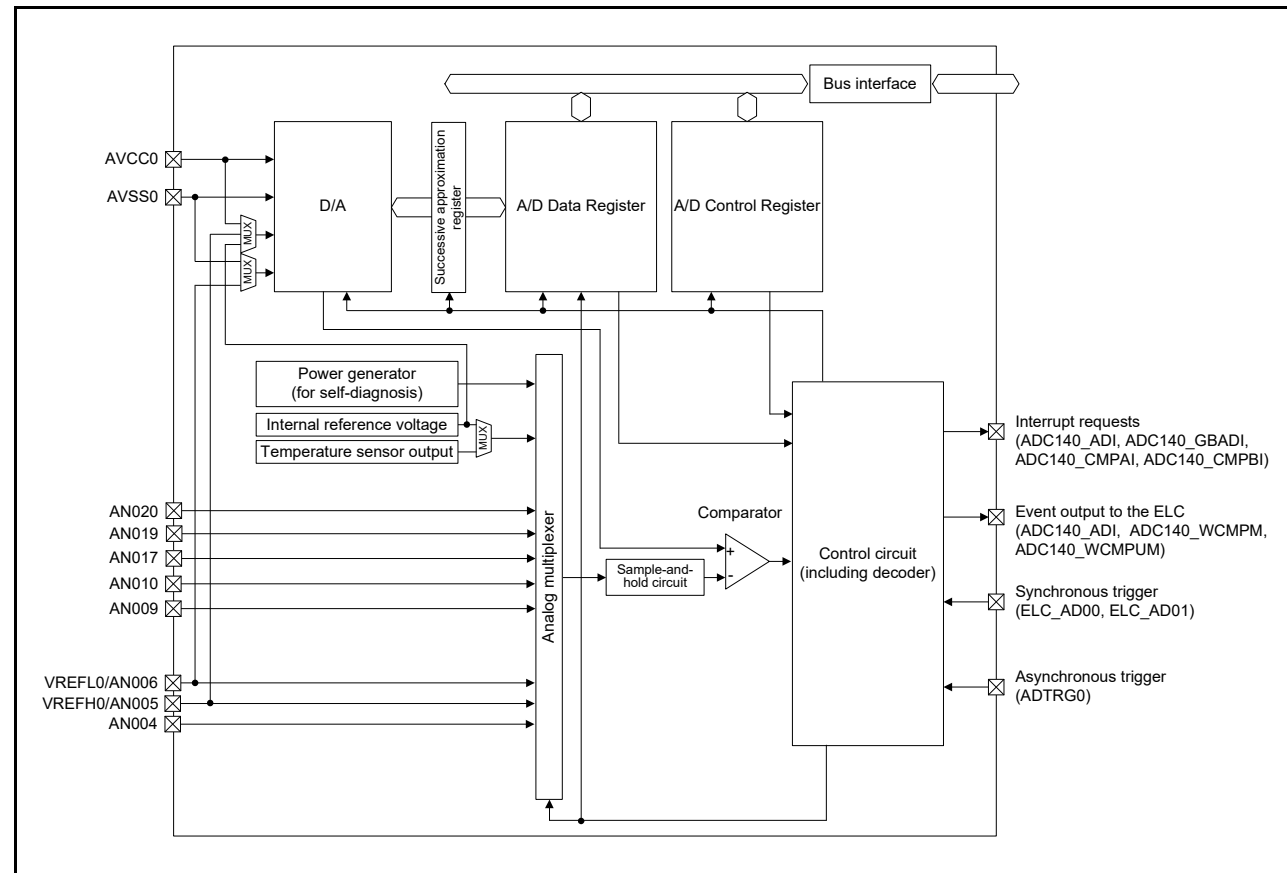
Bus interface

AVCC0
AVSS0

D/A

MUX
MUX

Successive approximation register

A/D Data Register

A/D Control Register

Power generator
(for self-diagnosis)

Internal reference voltage

Temperature sensor output

MUX

Analog multiplexer

Sample-and-hold circuit

Comparator

+
-

Control circuit
(including decoder)

AN020
AN019
AN017
AN010
AN009

VREFL0/AN006
VREFH0/AN005
AN004

Interrupt requests
(ADC140_ADI, ADC140_GBADI, ADC140_CMPAI, ADC140_CMPBI)

Event output to the ELC
(ADC140_ADI, ADC140_WCMPM, ADC140_WCMPUM)

Synchronous trigger
(ELC_AD00, ELC_AD01)

Asynchronous trigger
(ADTRG0)